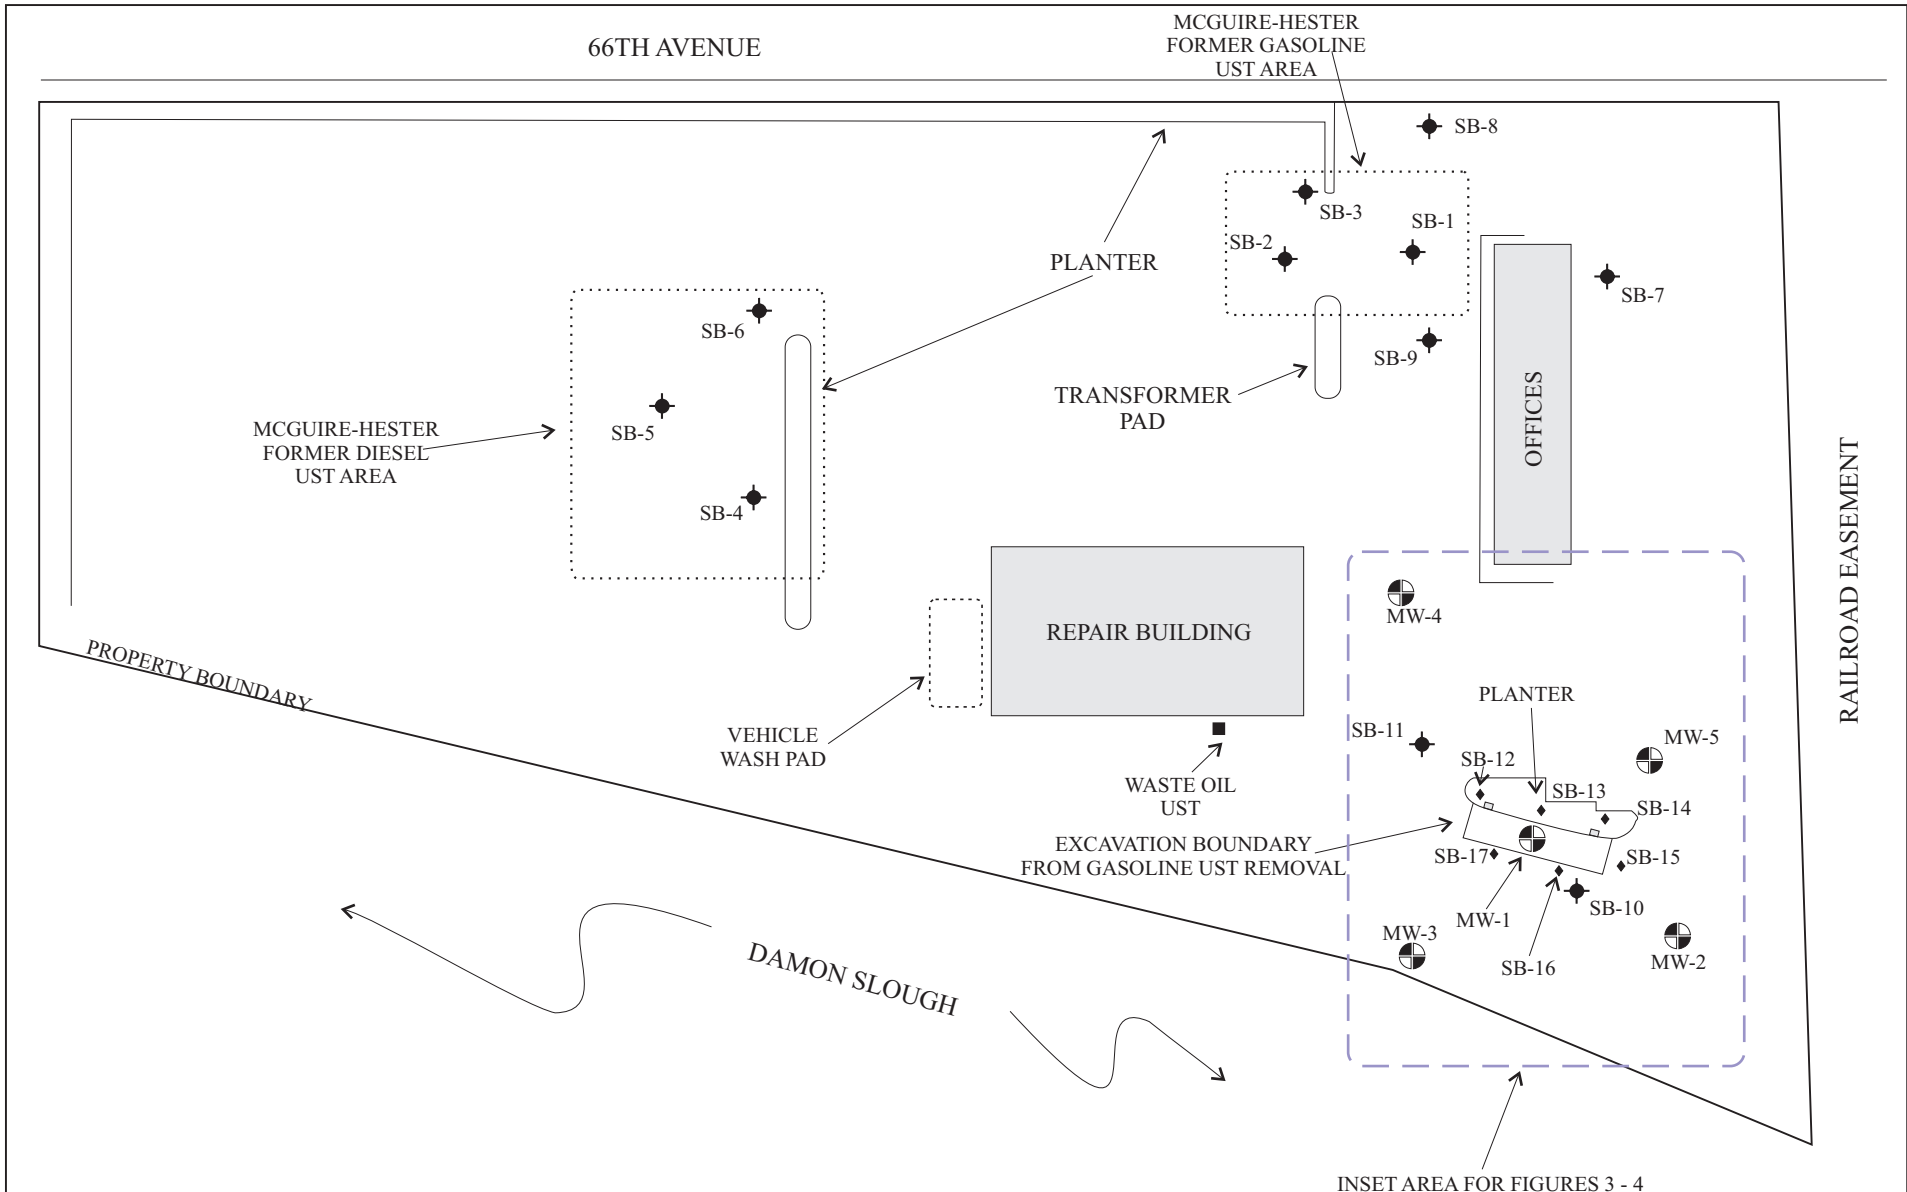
66TH AVENUE

MCGUIRE-HESTER FORMER GASOLINE UST AREA

SB-8

SB-3

SB-1

SB-2

PLANTER

SB-7

SB-6

SB-9

TRANSFORMER PAD

OFFICES

MCGUIRE-HESTER FORMER DIESEL UST AREA

SB-5

SB-4

RAILROAD EASEMENT

REPAIR BUILDING

MW-4

PROPERTY BOUNDARY

PLANTER

VEHICLE WASH PAD

SB-11

SB-12

MW-5

WASTE OIL UST

SB-13

SB-14

EXCAVATION BOUNDARY FROM GASOLINE UST REMOVAL

SB-17

SB-15

SB-10

MW-1

MW-3

SB-16

MW-2

DAMON SLOUGH

INSET AREA FOR FIGURES 3 - 4